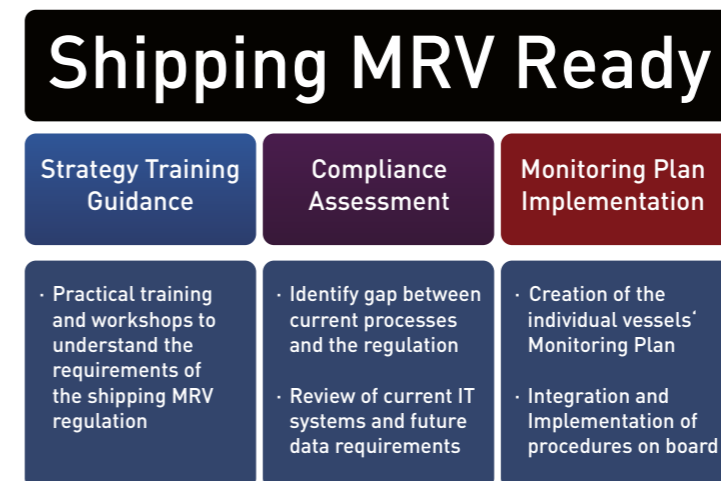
Shipping MRV Ready

Strategy Training Guidance

· Practical training and workshops to understand the requirements of the shipping MRV regulation

Compliance Assessment

· Identify gap between current processes and the regulation

· Review of current IT systems and future data requirements

Monitoring Plan Implementation

· Creation of the individual vessels' Monitoring Plan

· Integration and Implementation of procedures on board